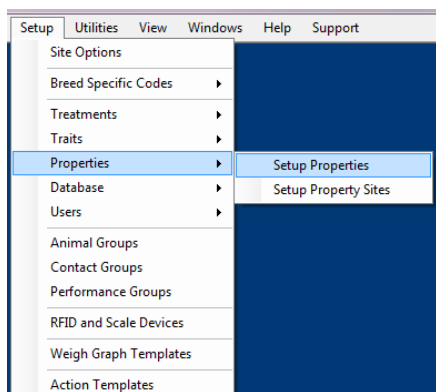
Setup Utilities View Windows Help Support

Site Options

Breed Specific Codes

Treatments

Traits

Properties

Setup Properties

Setup Property Sites

Database

Users

Animal Groups

Contact Groups

Performance Groups

RFID and Scale Devices

Weigh Graph Templates

Action Templates